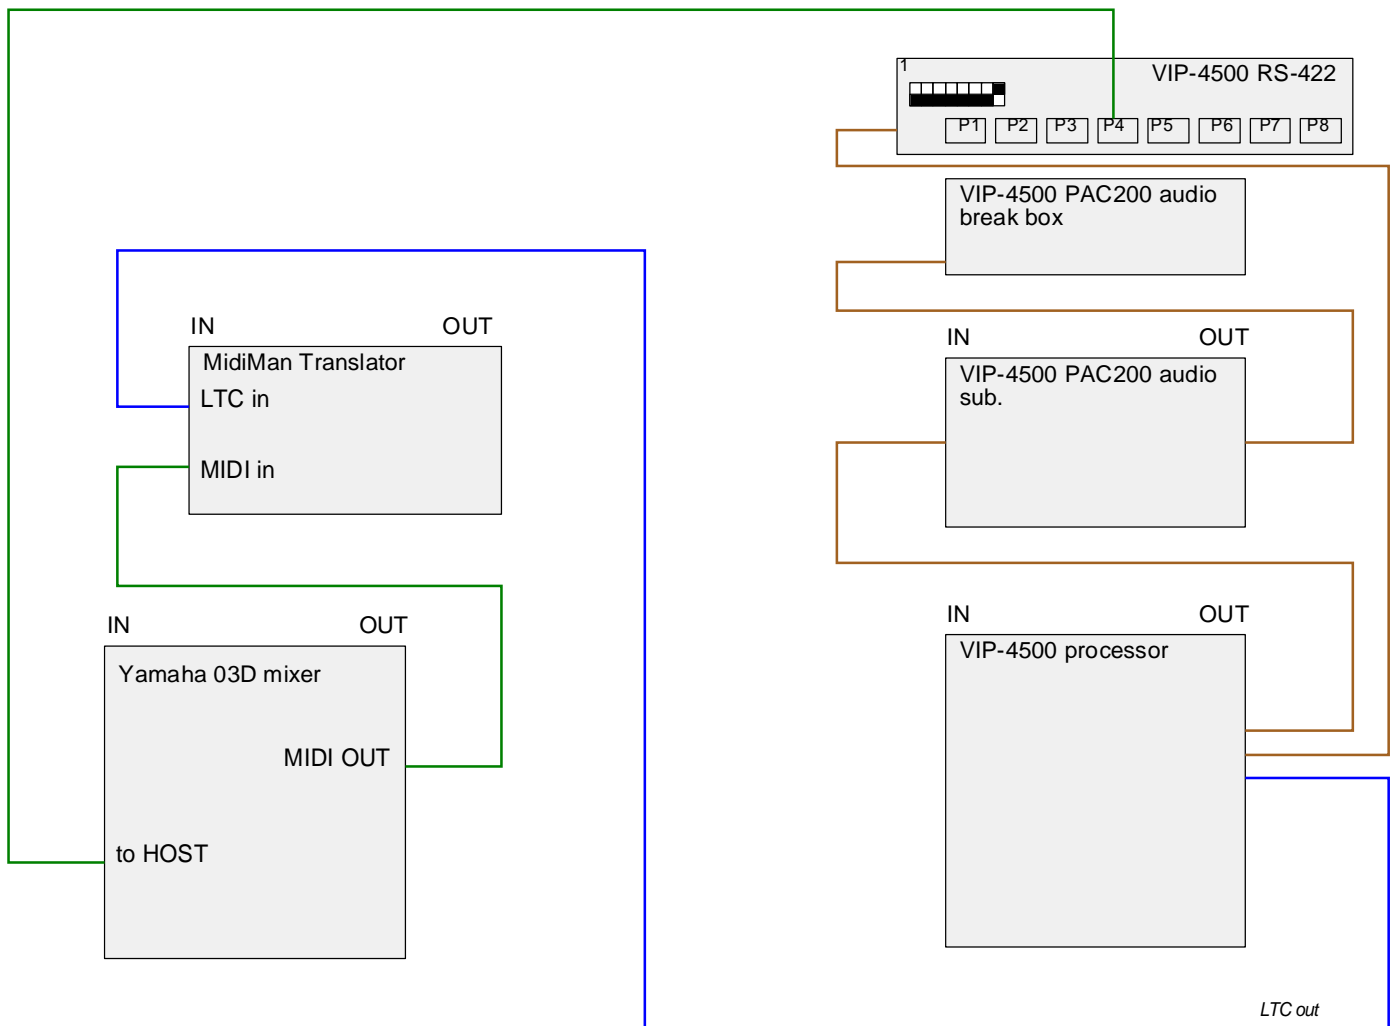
1

VIP-4500 RS-422

P1 P2 P3 P4 P5 P6 P7 P8

VIP-4500 PAC200 audio break box

IN OUT

MidiMan Translator

LTC in

MIDI in

IN OUT

VIP-4500 PAC200 audio sub.

IN OUT

Yamaha 03D mixer

MIDI OUT

to HOST

IN OUT

VIP-4500 processor

LTC out